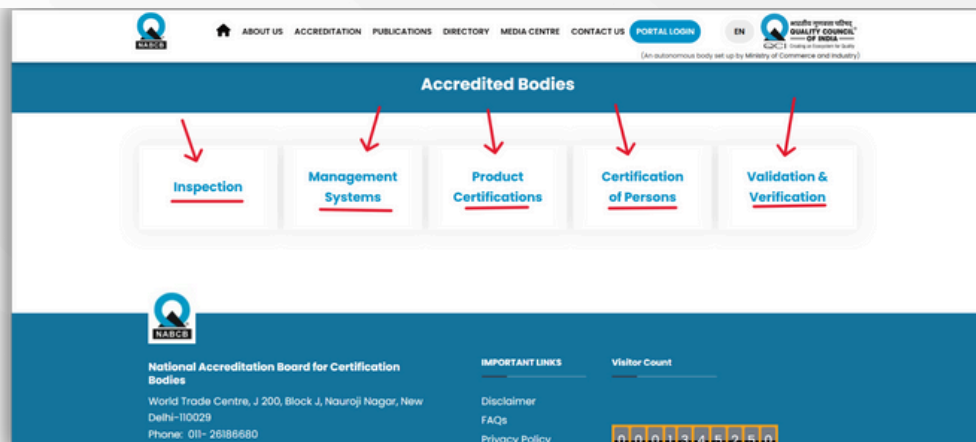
NABCB

ABOUT US ACCREDITATION PUBLICATIONS DIRECTORY MEDIA CENTRE CONTACT US PORTAL LOGIN EN

भारतीय गुणवत्ता परिषद
QUALITY COUNCIL OF INDIA
QCI Creating an Ecosystem for Quality
(An autonomous body set up by Ministry of Commerce and Industry)

Accredited Bodies

Inspection

Management Systems

Product Certifications

Certification of Persons

Validation & Verification

NABCB

National Accreditation Board for Certification Bodies

World Trade Centre, J 200, Block J, Nauroji Nagar, New Delhi-110029

Phone: 011- 26186680

IMPORTANT LINKS

Disclaimer

FAQs

Privacy Policy

Visitor Count

0 0 0 1 3 4 5 2 5 0